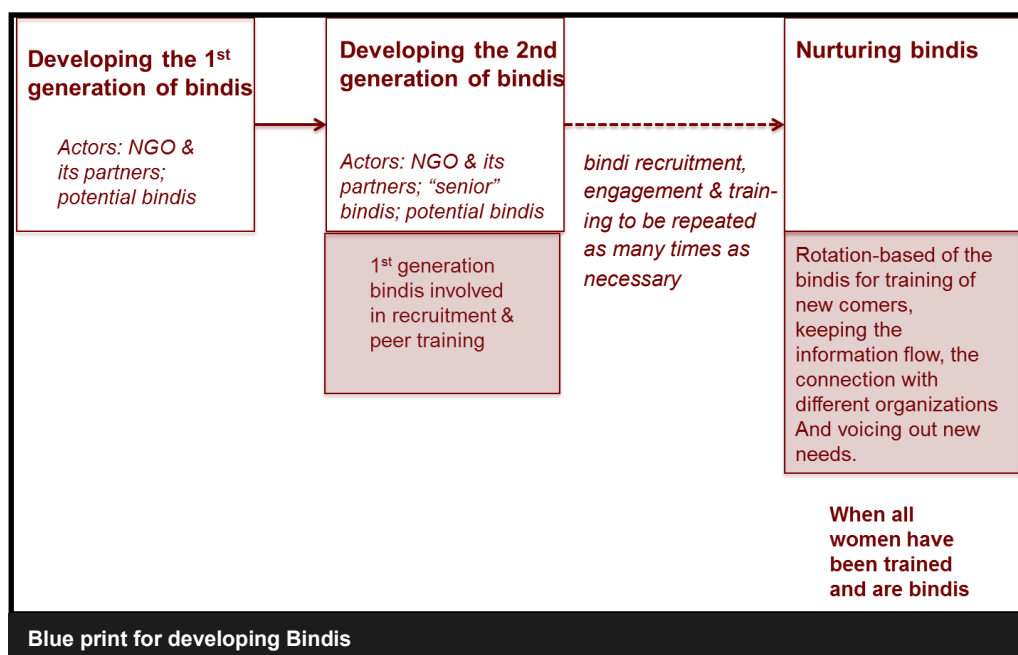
Developing the 1$^{st}$ generation of bindis

Actors: NGO & its partners; potential bindis

Developing the 2nd generation of bindis

Actors: NGO & its partners; "senior" bindis; potential bindis

1$^{st}$ generation bindis involved in recruitment & peer training

bindi recruitment, engagement & training to be repeated as many times as necessary

Nurturing bindis

Rotation-based of the bindis for training of new comers, keeping the information flow, the connection with different organizations And voicing out new needs.

When all women have been trained and are bindis

Blue print for developing Bindis